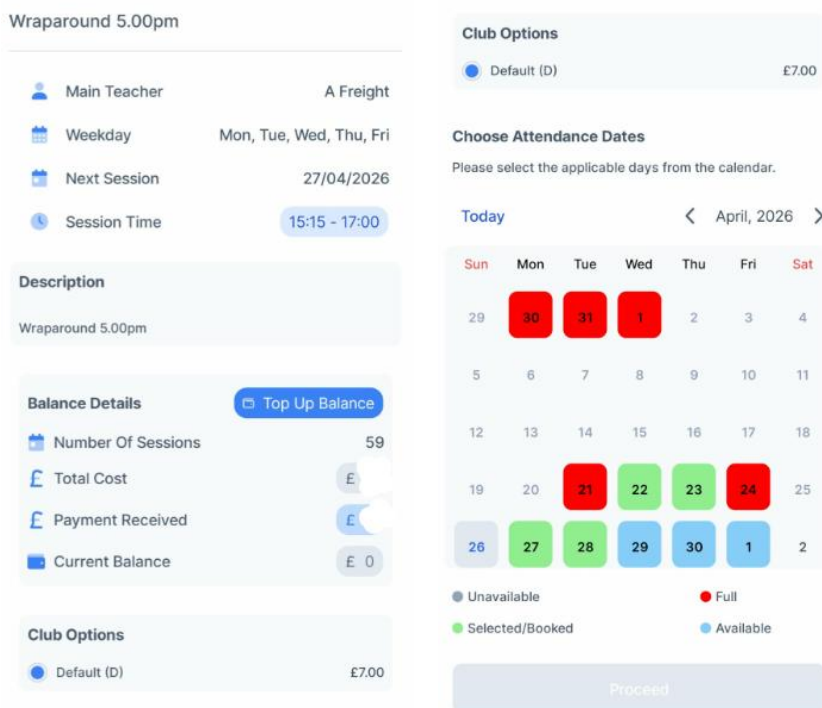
Wraparound 5.00pm

Main Teacher A Freight

Weekday Mon, Tue, Wed, Thu, Fri

Next Session 27/04/2026

Session Time 15:15 - 17:00

Description

Wraparound 5.00pm

Balance Details

Top Up Balance

Number Of Sessions 59

Total Cost £ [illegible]

Payment Received £ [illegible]

Current Balance £ 0

Club Options

Default (D) £7.00

Club Options

Default (D) £7.00

Choose Attendance Dates

Please select the applicable days from the calendar.

Today

April, 2026

| Sun | Mon | Tue | Wed | Thu | Fri | Sat |
|---|---|---|---|---|---|---|
| 29 | 30 | 31 | 1 | 2 | 3 | 4 |
| 5 | 6 | 7 | 8 | 9 | 10 | 11 |
| 12 | 13 | 14 | 15 | 16 | 17 | 18 |
| 19 | 20 | 21 | 22 | 23 | 24 | 25 |
| 26 | 27 | 28 | 29 | 30 | 1 | 2 |

Unavailable

Full

Selected/Booked

Available

Proceed